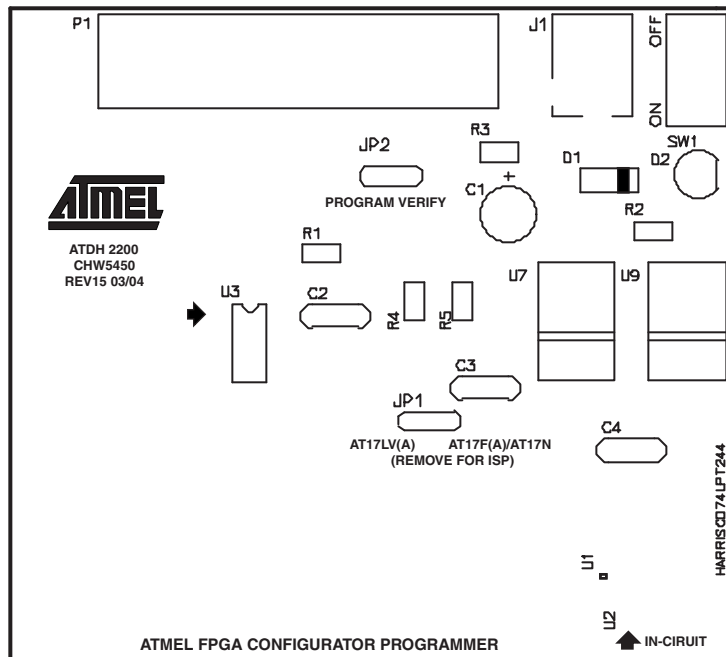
P1
J1
OFF
ON
SW1
JP2
R3
D1
D2
+
PROGRAM VERIFY
C1
ATMEL
R2
ATDH 2200
CHW5450
REV15 03/04
R1
U3
C2
R4
R5
U7
U9
C3
JP1
AT17LV(A)
AT17F(A)/AT17N
(REMOVE FOR ISP)
C4
HARRISCD74LPT244
U1
U2
ATMEL FPGA CONFIGURATOR PROGRAMMER
IN-CIRUIT